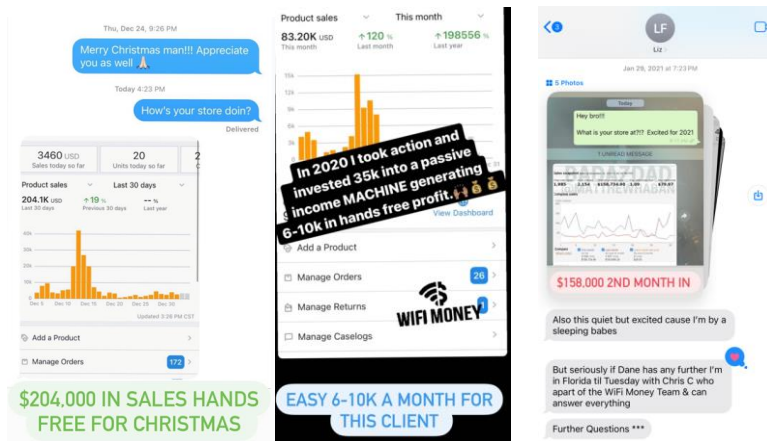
Thu, Dec 24, 9:26 PM

Merry Christmas man!!! Appreciate you as well 🙏

Today 4:23 PM

How's your store doin?

Delivered

3460 USD
Sales today so far

20
Units today so far

Product sales

Last 30 days

204.1K USD
Last 30 days

↑19 %
Previous 30 days

-- %
Last year

40k
30k
20k
10k
0

Dec 5 Dec 10 Dec 15 Dec 20 Dec 25 Dec 30

Updated 3:26 PM CST

Add a Product

Manage Orders 172

$204,000 IN SALES HANDS FREE FOR CHRISTMAS

Product sales

This month

83.20K USD
This month

↑120 %
Last month

↑198556 %
Last year

15k
12k
9k
6k
3k

In 2020 I took action and invested 35k into a passive income MACHINE generating 6-10k in hands free profit.🙌💰💰

View Dashboard

Add a Product

Manage Orders 26

Manage Returns 1

Manage Caselogs

WIFI MONEY

EASY 6-10K A MONTH FOR THIS CLIENT

3

LF

Liz

Jan 29, 2021 at 7:23 PM

5 Photos

Today

Hey bro!!!
What is your store at?!! Excited for 2021

1 UNREAD MESSAGE

BADAZDAD

$158,000 2ND MONTH IN

Also this quiet but excited cause I'm by a sleeping babes

But seriously if Dane has any further I'm in Florida til Tuesday with Chris C who apart of the WiFi Money Team & can answer everything

Further Questions ***